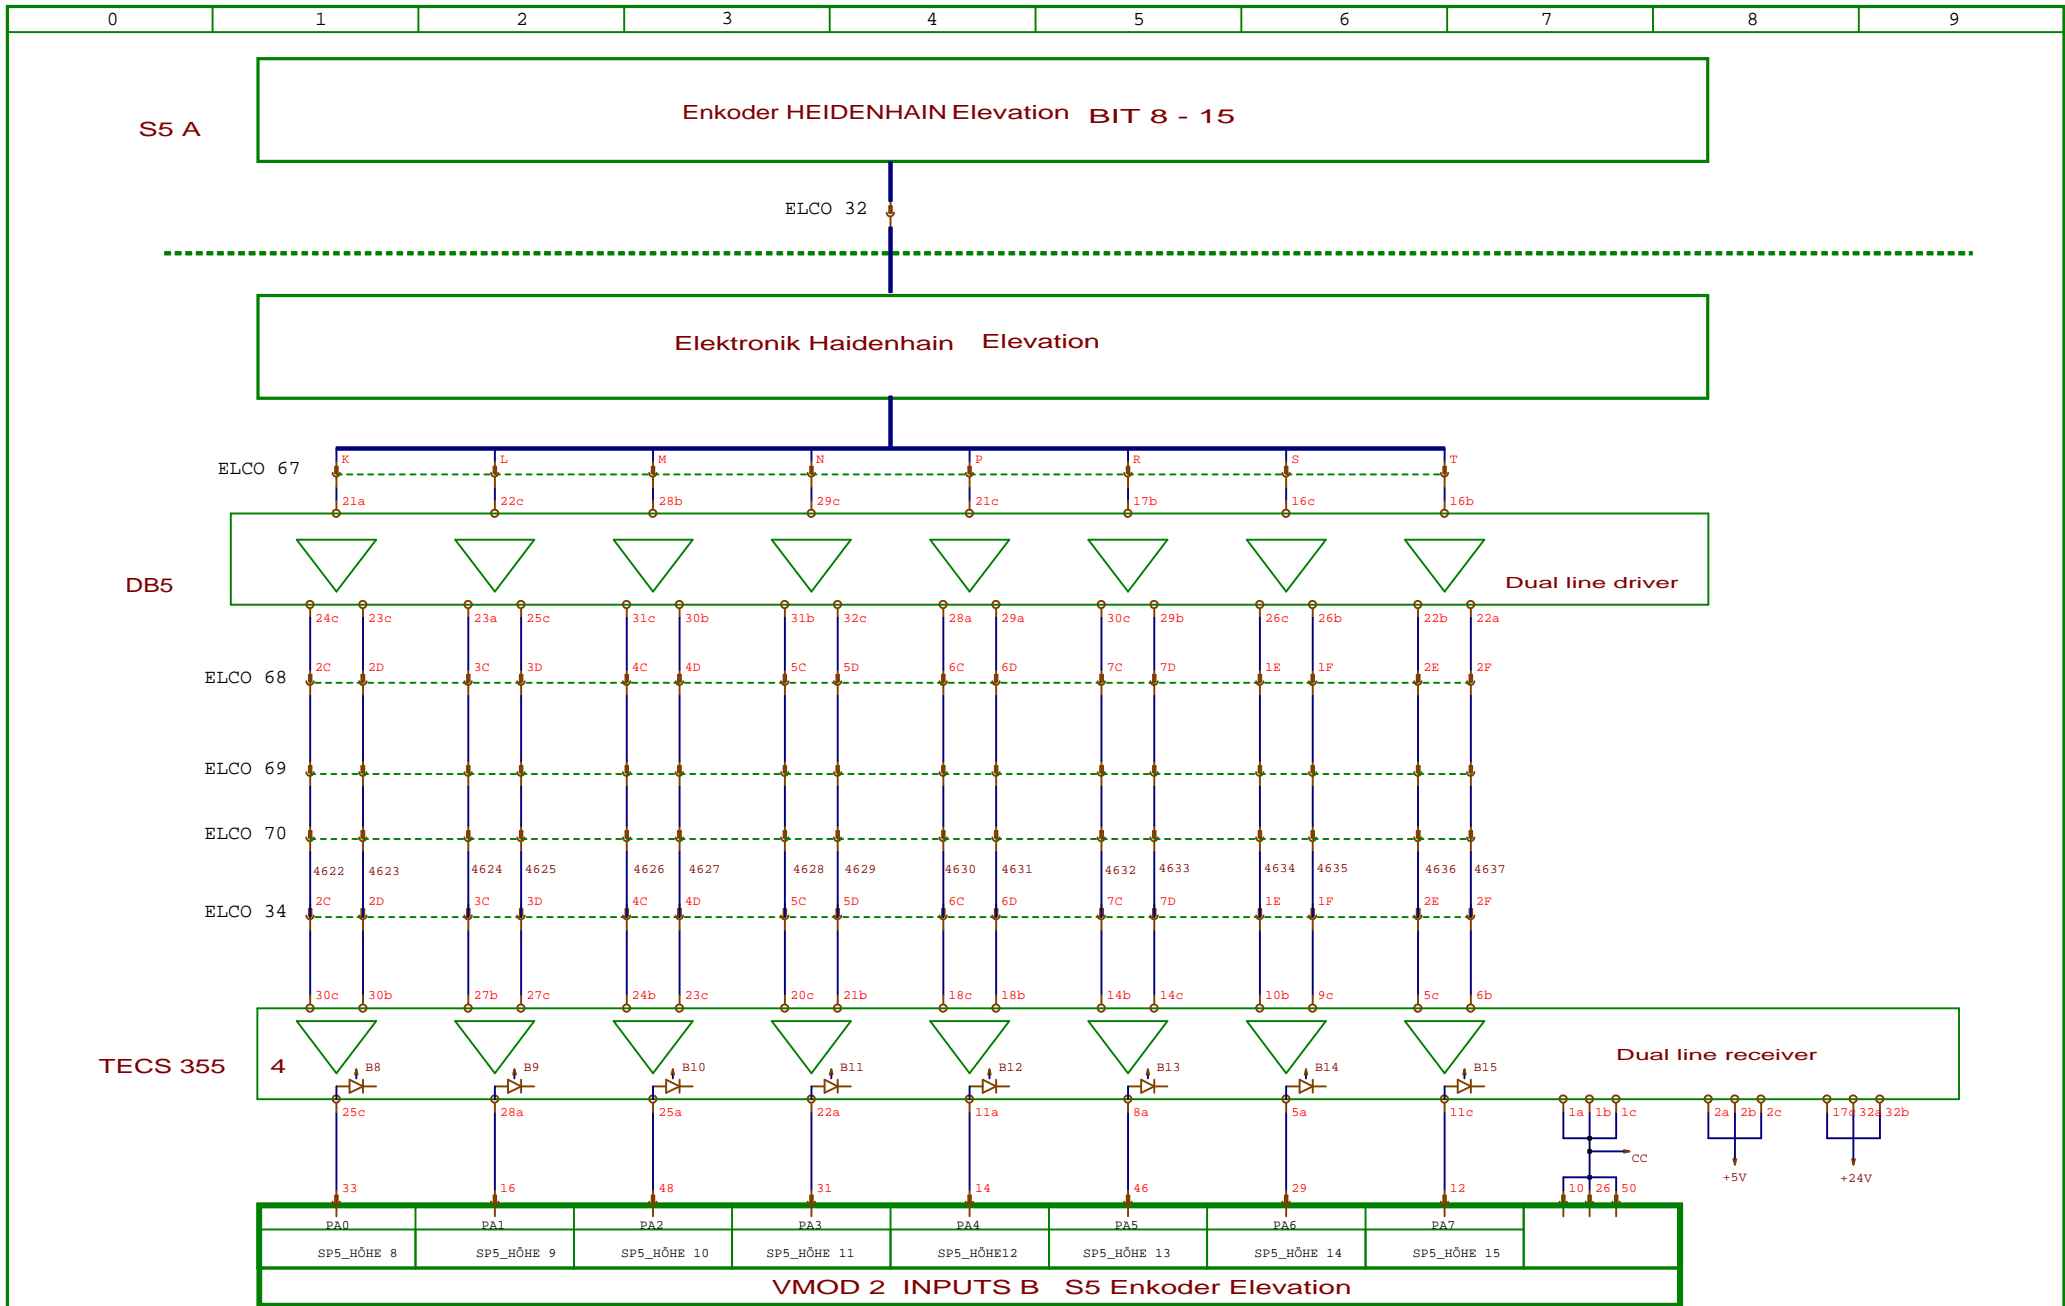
| 0 | 1 | 2 | 3 | 4 | 5 | 6 | 7 | 8 | 9 |
|---|---|---|---|---|---|---|---|---|---|

S5 A

Enkoder HEIDENHAIN Elevation BIT 8 - 15

ELCO 32

Elektronik Haidenhain Elevation

ELCO 67

K L M N P R S T

21a 22c 28b 29c 21c 17b 16c 16b

DB5

Dual line driver

24c 23c 23a 25c 31c 30b 31b 32c 28a 29a 30c 29b 26c 26b 22b 22a

ELCO 68

2C 2D 3C 3D 4C 4D 5C 5D 6C 6D 7C 7D 1E 1F 2E 2F

ELCO 69

ELCO 70

4622 4623 4624 4625 4626 4627 4628 4629 4630 4631 4632 4633 4634 4635 4636 4637

ELCO 34

2C 2D 3C 3D 4C 4D 5C 5D 6C 6D 7C 7D 1E 1F 2E 2F

30c 30b 27b 27c 24b 23c 20c 21b 18c 18b 14b 14c 10b 9c 5c 6b

TECS 355 4

Dual line receiver

B8 B9 B10 B11 B12 B13 B14 B15

25c 28a 25a 22a 11a 8a 5a 11c

1a 1b 1c 2a 2b 2c 17c 32a 32b

CC

+5V +24V

33 16 48 31 14 46 29 12

10 26 50

| PA0 | PA1 | PA2 | PA3 | PA4 | PA5 | PA6 | PA7 | |
|---|---|---|---|---|---|---|---|---|
| SP5_HÖHE 8 | SP5_HÖHE 9 | SP5_HÖHE 10 | SP5_HÖHE 11 | SP5_HÖHE12 | SP5_HÖHE 13 | SP5_HÖHE 14 | SP5_HÖHE 15 | |

VMOD 2 INPUTS B S5 Enkoder Elevation